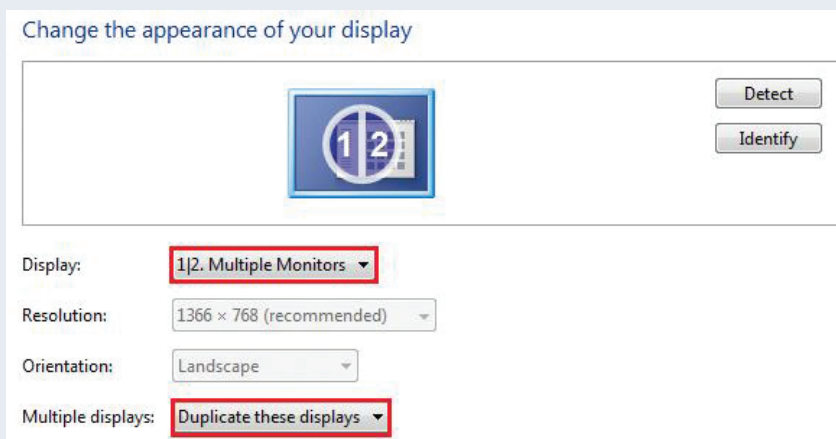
Change the appearance of your display

1 2

Detect

Identify

Display: 1|2. Multiple Monitors

Resolution: 1366 × 768 (recommended)

Orientation: Landscape

Multiple displays: Duplicate these displays